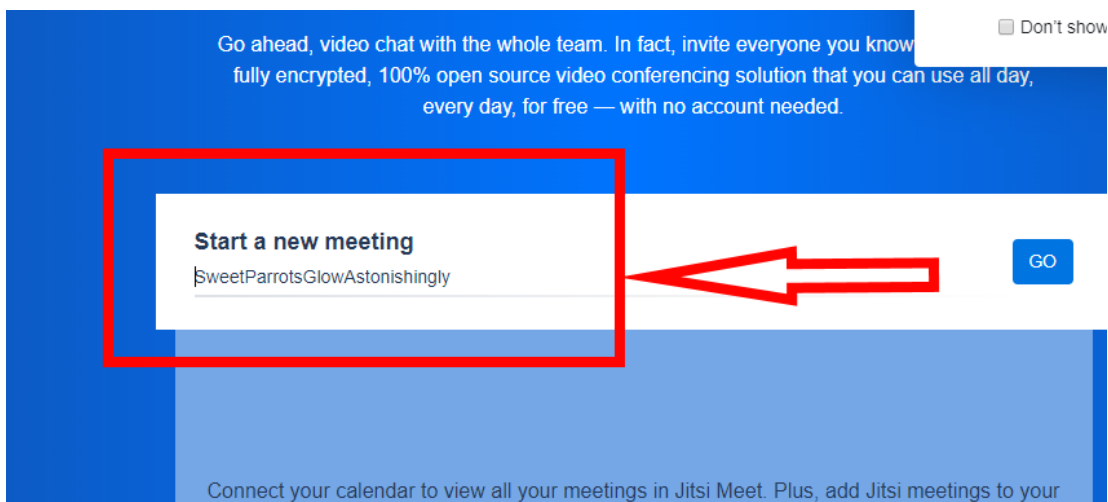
Don't show

Go ahead, video chat with the whole team. In fact, invite everyone you know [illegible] fully encrypted, 100% open source video conferencing solution that you can use all day, every day, for free — with no account needed.

Start a new meeting

SweetParrotsGlowAstonishingly

GO

Connect your calendar to view all your meetings in Jitsi Meet. Plus, add Jitsi meetings to your